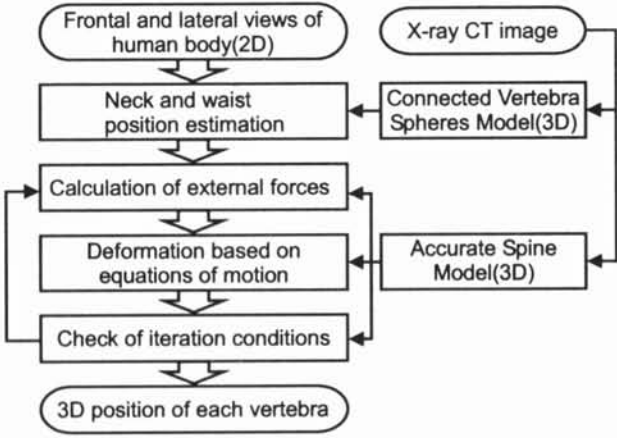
Frontal and lateral views of human body(2D)

Neck and waist position estimation

Calculation of external forces

Deformation based on equations of motion

Check of iteration conditions

3D position of each vertebra

X-ray CT image

Connected Vertebra Spheres Model(3D)

Accurate Spine Model(3D)